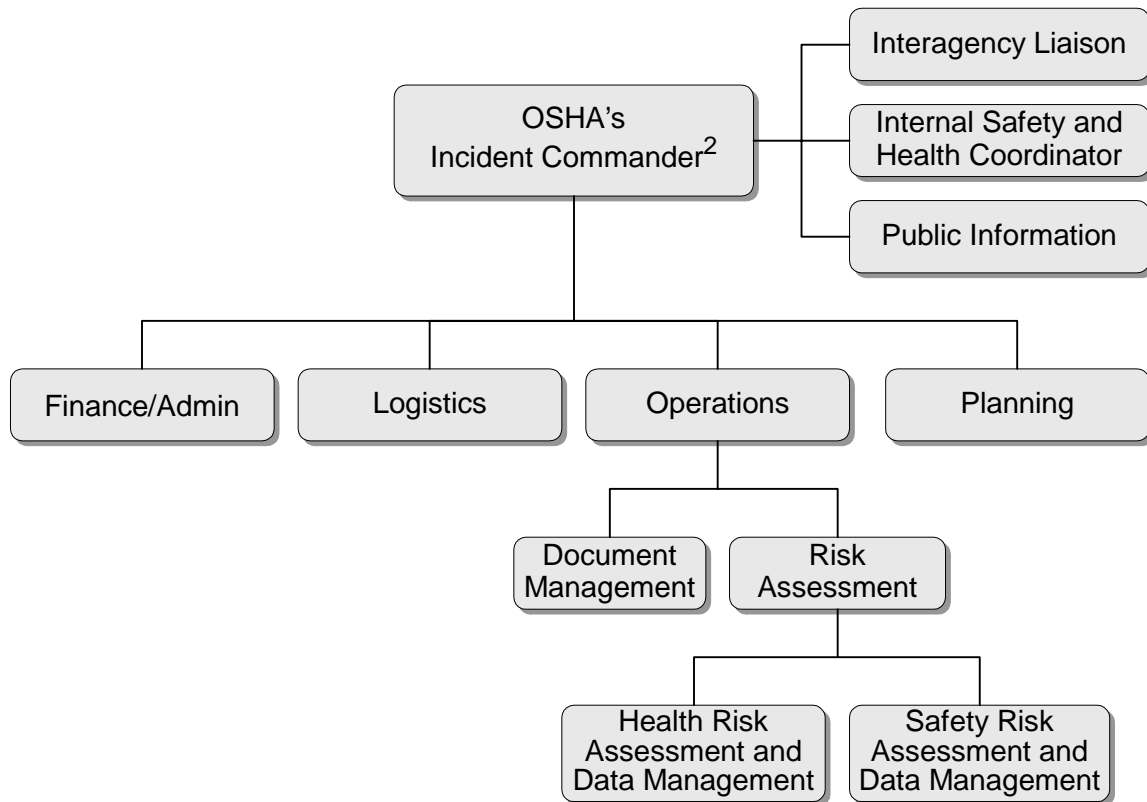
OSHA's Incident Commander$^2$

Interagency Liaison

Internal Safety and Health Coordinator

Public Information

Finance/Admin

Logistics

Operations

Planning

Document Management

Risk Assessment

Health Risk Assessment and Data Management

Safety Risk Assessment and Data Management